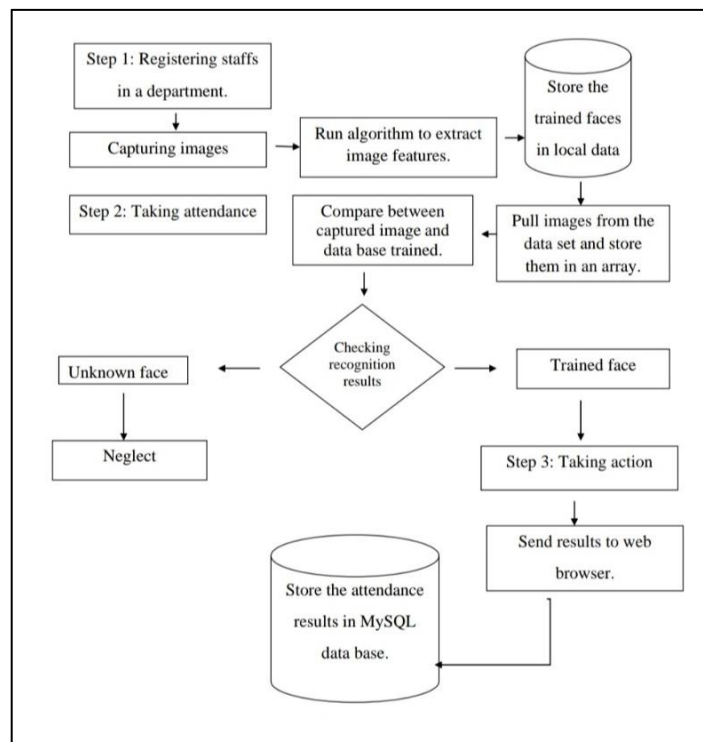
Step 1: Registering staffs in a department.

Capturing images

Run algorithm to extract image features.

Store the trained faces in local data

Step 2: Taking attendance

Compare between captured image and data base trained.

Pull images from the data set and store them in an array.

Checking recognition results

Unknown face

Trained face

Neglect

Step 3: Taking action

Send results to web browser.

Store the attendance results in MySQL data base.